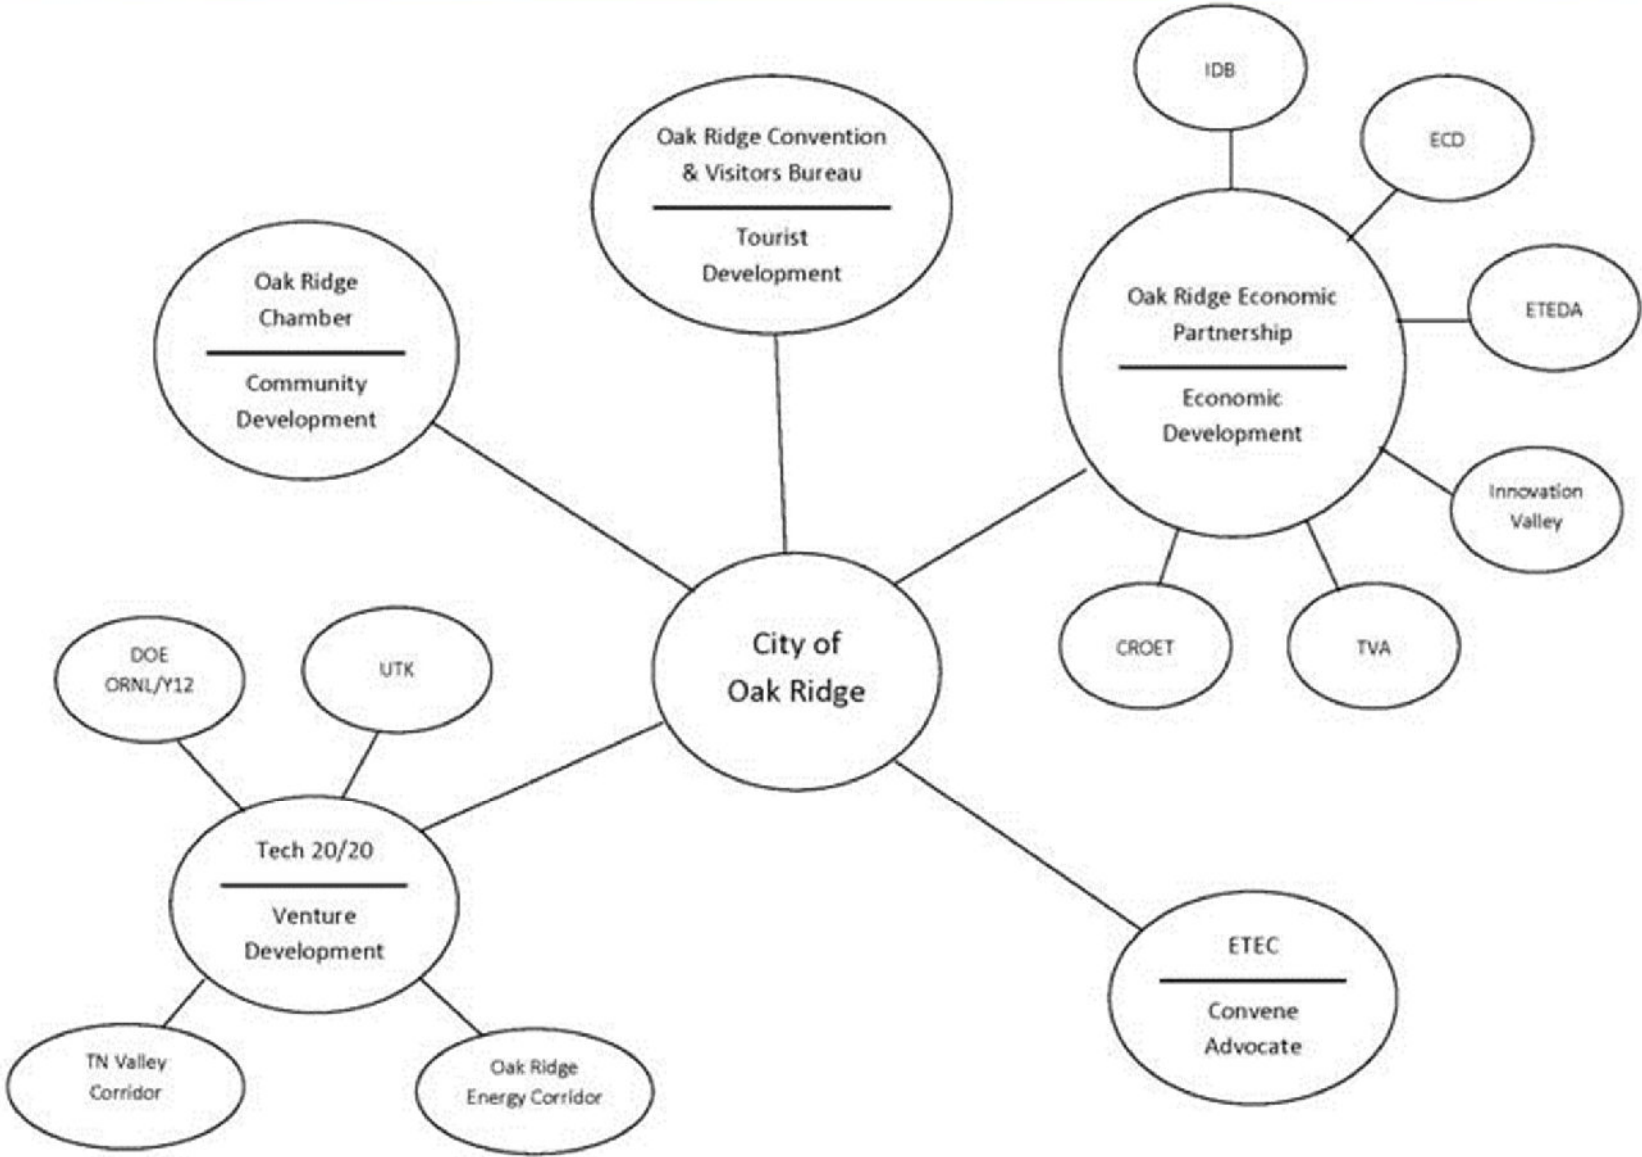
IDB

ECD

Oak Ridge Convention & Visitors Bureau

Tourist Development

Oak Ridge Chamber

Community Development

Oak Ridge Economic Partnership

Economic Development

ETEDA

Innovation Valley

CROET

TVA

City of Oak Ridge

DOE ORNL/Y12

UTK

Tech 20/20

Venture Development

TN Valley Corridor

Oak Ridge Energy Corridor

ETEC

Convene Advocate